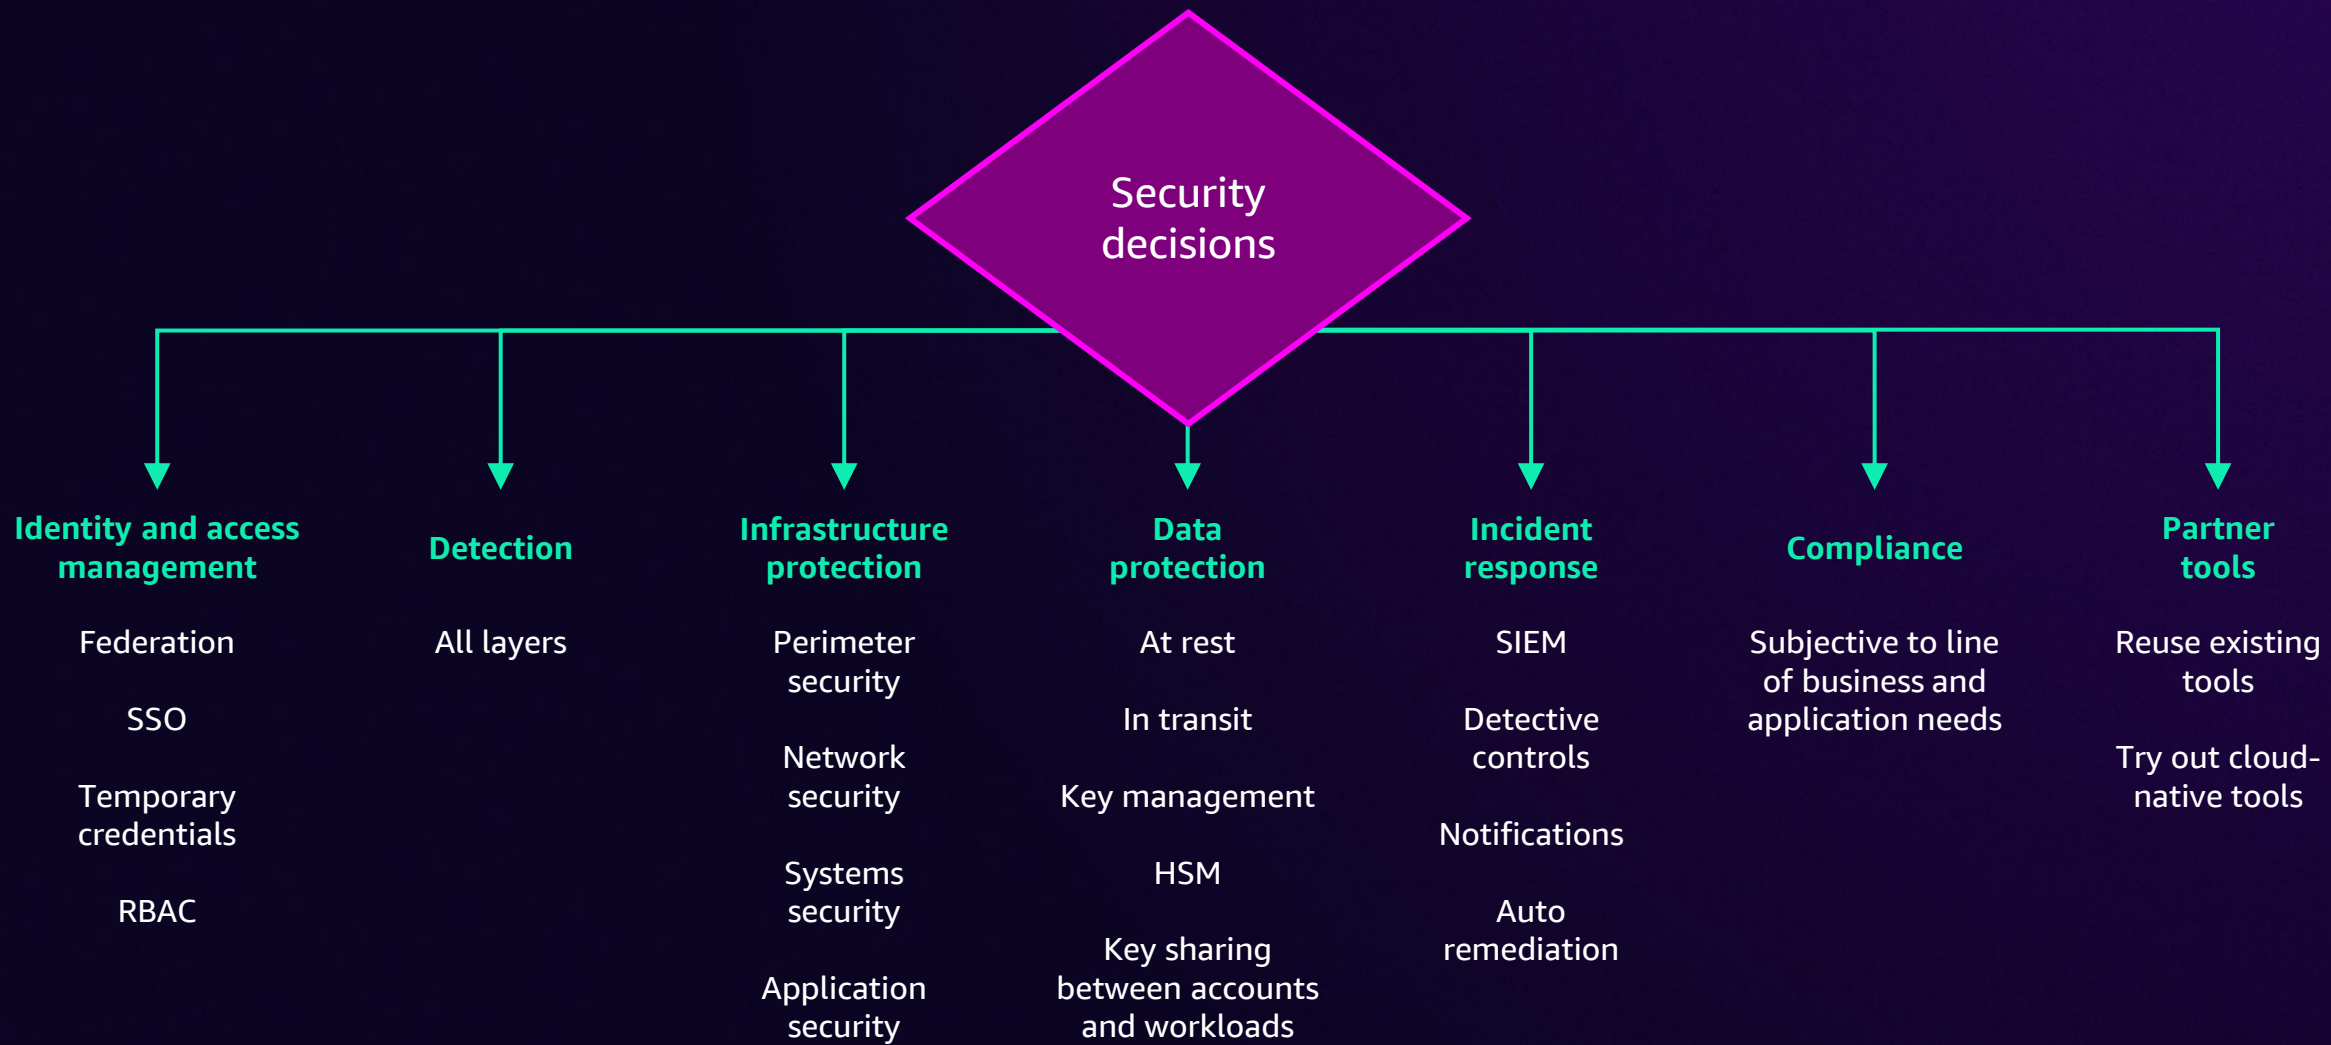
Security decisions

Identity and access management

Federation

SSO

Temporary credentials

RBAC

Detection

All layers

Infrastructure protection

Perimeter security

Network security

Systems security

Application security

Data protection

At rest

In transit

Key management

HSM

Key sharing between accounts and workloads

Incident response

SIEM

Detective controls

Notifications

Auto remediation

Compliance

Subjective to line of business and application needs

Partner tools

Reuse existing tools

Try out cloud-native tools